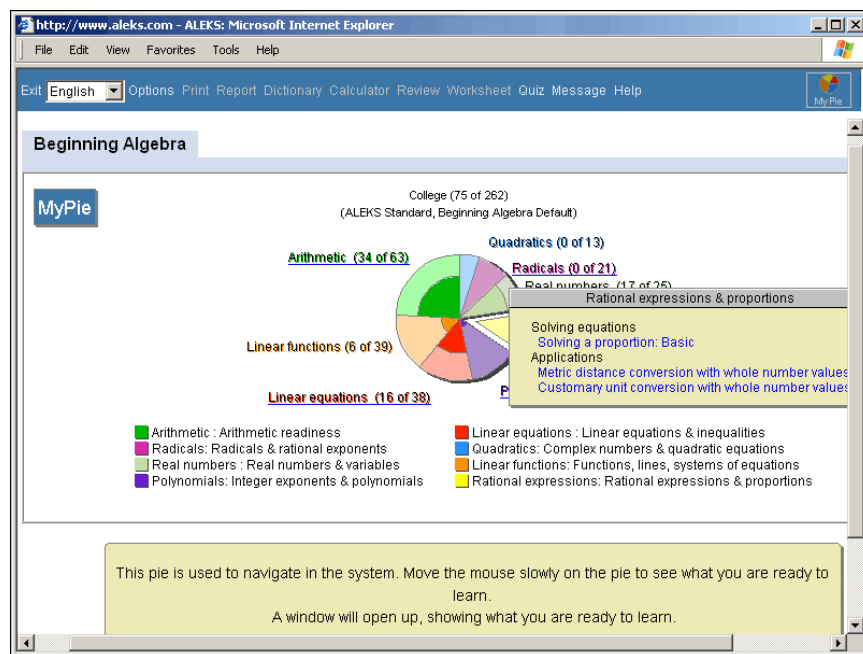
http://www.aleks.com - ALEKS: Microsoft Internet Explorer

File Edit View Favorites Tools Help

Exit English Options Print Report Dictionary Calculator Review Worksheet Quiz Message Help

My Pie

Beginning Algebra

MyPie

College (75 of 262)
(ALEKS Standard, Beginning Algebra Default)

Arithmetic (34 of 63)

Quadratics (0 of 13)

Radicals (0 of 21)

Real numbers (17 of 25)

Linear functions (6 of 39)

Linear equations (16 of 38)

P

Rational expressions & proportions

Solving equations
Solving a proportion: Basic
Applications
Metric distance conversion with whole number values
Customary unit conversion with whole number values

Arithmetic : Arithmetic readiness
Radicals: Radicals & rational exponents
Real numbers : Real numbers & variables
Polynomials: Integer exponents & polynomials
Linear equations : Linear equations & inequalities
Quadratics: Complex numbers & quadratic equations
Linear functions: Functions, lines, systems of equations
Rational expressions: Rational expressions & proportions

This pie is used to navigate in the system. Move the mouse slowly on the pie to see what you are ready to learn.
A window will open up, showing what you are ready to learn.